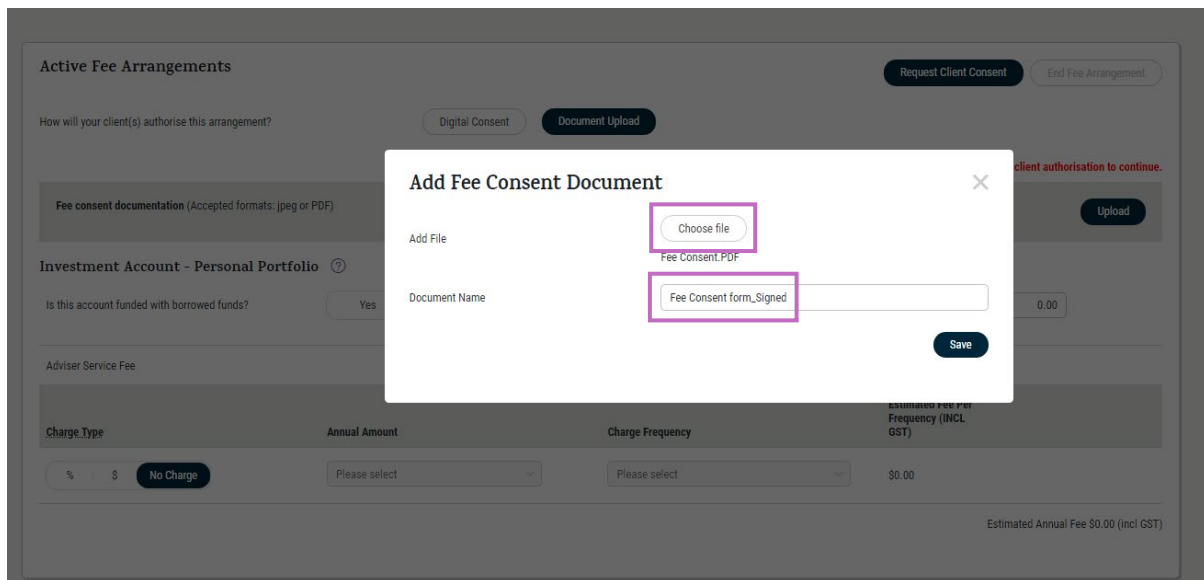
Active Fee Arrangements

Request Client Consent

End Fee Arrangement

How will your client(s) authorise this arrangement?

Digital Consent

Document Upload

client authorisation to continue.

Fee consent documentation (Accepted formats: jpeg or PDF)

Upload

Investment Account - Personal Portfolio ⓘ

Is this account funded with borrowed funds?

Yes

0.00

Adviser Service Fee

Add Fee Consent Document

×

Add File

Choose file

Fee Consent.PDF

Document Name

Fee Consent form_Signed

Save

| Charge Type | Annual Amount | Charge Frequency | Estimated Fee Per Frequency (INCL GST) |
|---|---|---|---|
| % \| $ \| No Charge | Please select | Please select | $0.00 |

Estimated Annual Fee $0.00 (incl GST)